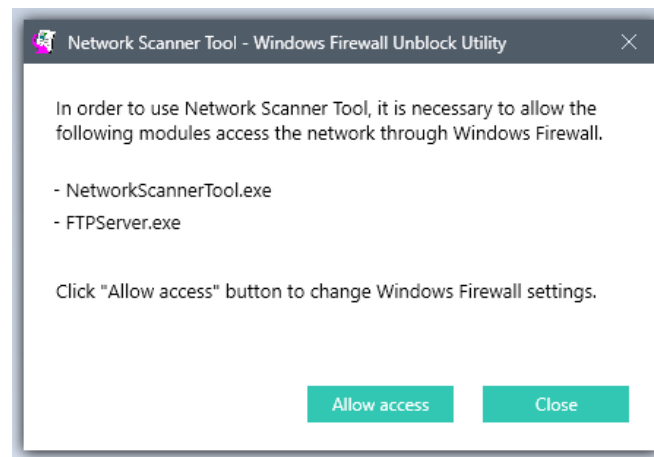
Network Scanner Tool - Windows Firewall Unblock Utility

In order to use Network Scanner Tool, it is necessary to allow the following modules access the network through Windows Firewall.

- NetworkScannerTool.exe
- FTPServer.exe

Click "Allow access" button to change Windows Firewall settings.

Allow access
Close